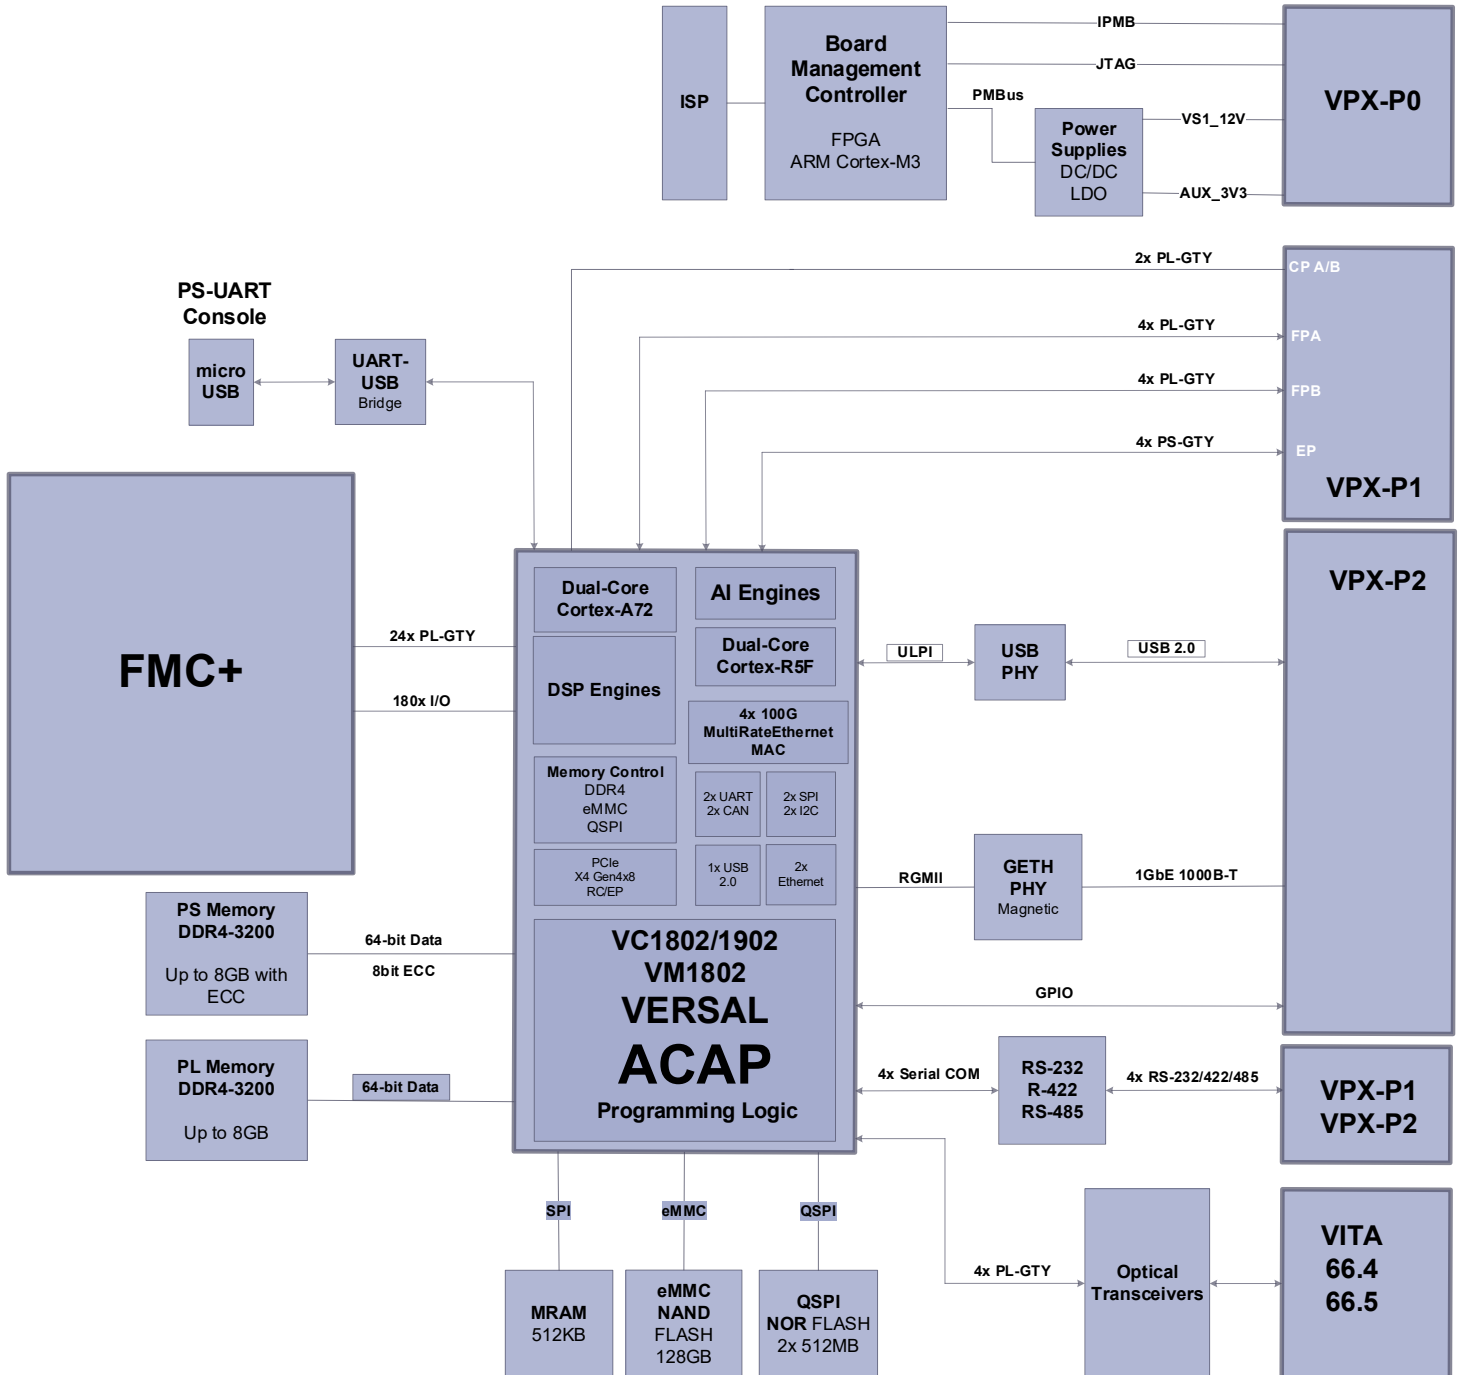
ISP

Board Management Controller

FPGA
ARM Cortex-M3

IPMB

JTAG

PMBus

Power Supplies
DC/DC
LDO

VS1_12V

AUX_3V3

VPX-P0

2x PL-GTY

CP A/B

PS-UART Console

micro USB

UART-USB
Bridge

4x PL-GTY

FPA

4x PL-GTY

FPB

4x PS-GTY

EP

VPX-P1

VPX-P2

FMC+

24x PL-GTY

180x I/O

Dual-Core Cortex-A72

AI Engines

Dual-Core Cortex-R5F

DSP Engines

4x 100G MultiRateEthernet MAC

Memory Control
DDR4
eMMC
QSPI

2x UART
2x CAN

2x SPI
2x I2C

PCIe
X4 Gen4x8
RC/EP

1x USB
2.0

2x
Ethernet

ULPI

USB PHY

USB 2.0

RGMII

GETH PHY
Magnetic

1GbE 1000B-T

PS Memory
DDR4-3200

Up to 8GB with ECC

64-bit Data

8bit ECC

VC1802/1902
VM1802
VERSAL
ACAP
Programming Logic

GPIO

4x Serial COM

RS-232
R-422
RS-485

4x RS-232/422/485

VPX-P1
VPX-P2

PL Memory
DDR4-3200

Up to 8GB

64-bit Data

SPI

eMMC

QSPI

MRAM
512KB

eMMC
NAND
FLASH
128GB

QSPI
NOR FLASH
2x 512MB

4x PL-GTY

Optical Transceivers

VITA
66.4
66.5